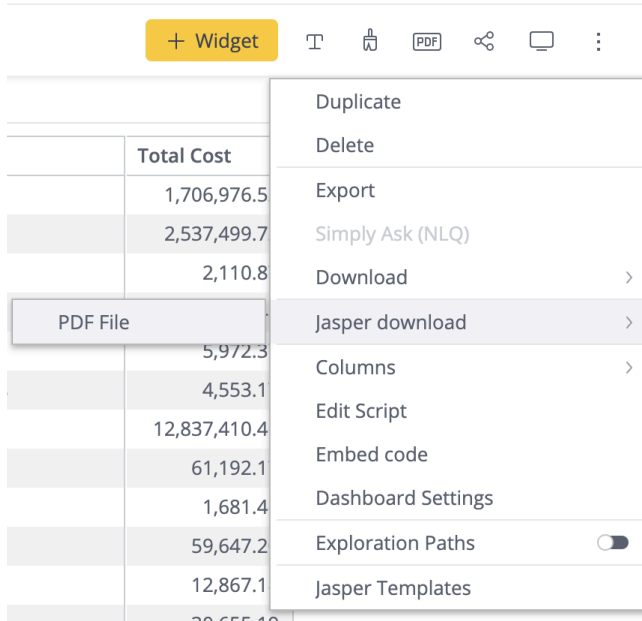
+ Widget

PDF

Total Cost
1,706,976.5
2,537,499.7
2,110.8
5,972.3
4,553.1
12,837,410.4
61,192.1
1,681.4
59,647.2
12,867.1
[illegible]

PDF File

Duplicate
Delete
Export
Simply Ask (NLQ)
Download
Jasper download
Columns
Edit Script
Embed code
Dashboard Settings
Exploration Paths
Jasper Templates